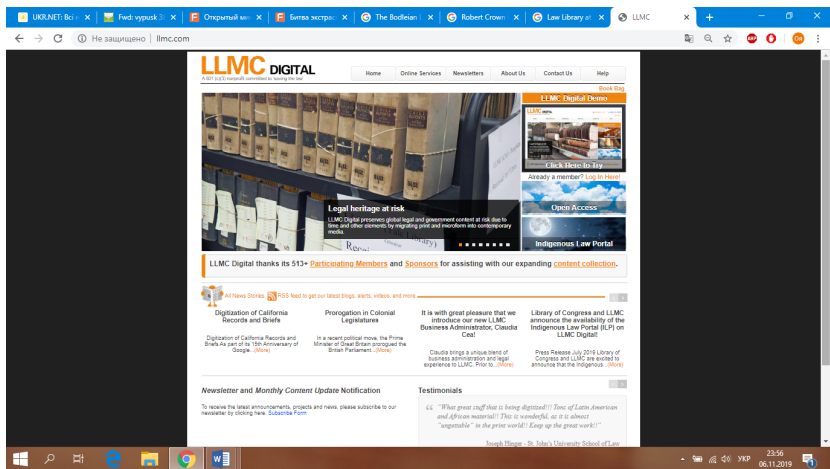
UKR.NET: Всі н | Fwd: vypusk 3 | Открытый мен | Битва экстрас | The Bodleian | Robert Crown | Law Library at | LLMC

Не защищено | llmc.com

LLMC DIGITAL
A 501 (c)(3) nonprofit committed to 'saving the law'

Home | Online Services | Newsletters | About Us | Contact Us | Help

Book Bag

LLMC Digital Demo

Click Here to Try

Already a member? Log In Here!

Open Access

Indigenous Law Portal

Legal heritage at risk

LLMC Digital preserves global legal and government content at risk due to time and other elements by migrating print and microform into contemporary media.

LLMC Digital thanks its 513+ Participating Members and Sponsors for assisting with our expanding content collection.

All News Stories | RSS feed to get our latest blogs, alerts, videos, and more

Digitization of California Records and Briefs

Digitization of California Records and Briefs As part of its 15th Anniversary of Google... (More)

Prorogation in Colonial Legislatures

In a recent political move, the Prime Minister of Great Britain prorogued the British Parliament... (More)

It is with great pleasure that we introduce our new LLMC Business Administrator, Claudia Cea!

Claudia brings a unique blend of business administration and legal experience to LLMC. Prior to... (More)

Library of Congress and LLMC announce the availability of the Indigenous Law Portal (ILP) on LLMC Digital!

Press Release July 2019 Library of Congress and LLMC are excited to announce that the Indigenous... (More)

Newsletter and Monthly Content Update Notification

To receive the latest announcements, projects and news, please subscribe to our newsletter by clicking here. Subscribe Form

Testimonials

"What great stuff that is being digitized!!! Tons of Latin American and African material!! This is wonderful, as it is almost "ungettable" in the print world!! Keep up the great work!!"

Joseph Hinger - St. John's University School of Law

УКР 23:56 06.11.2019